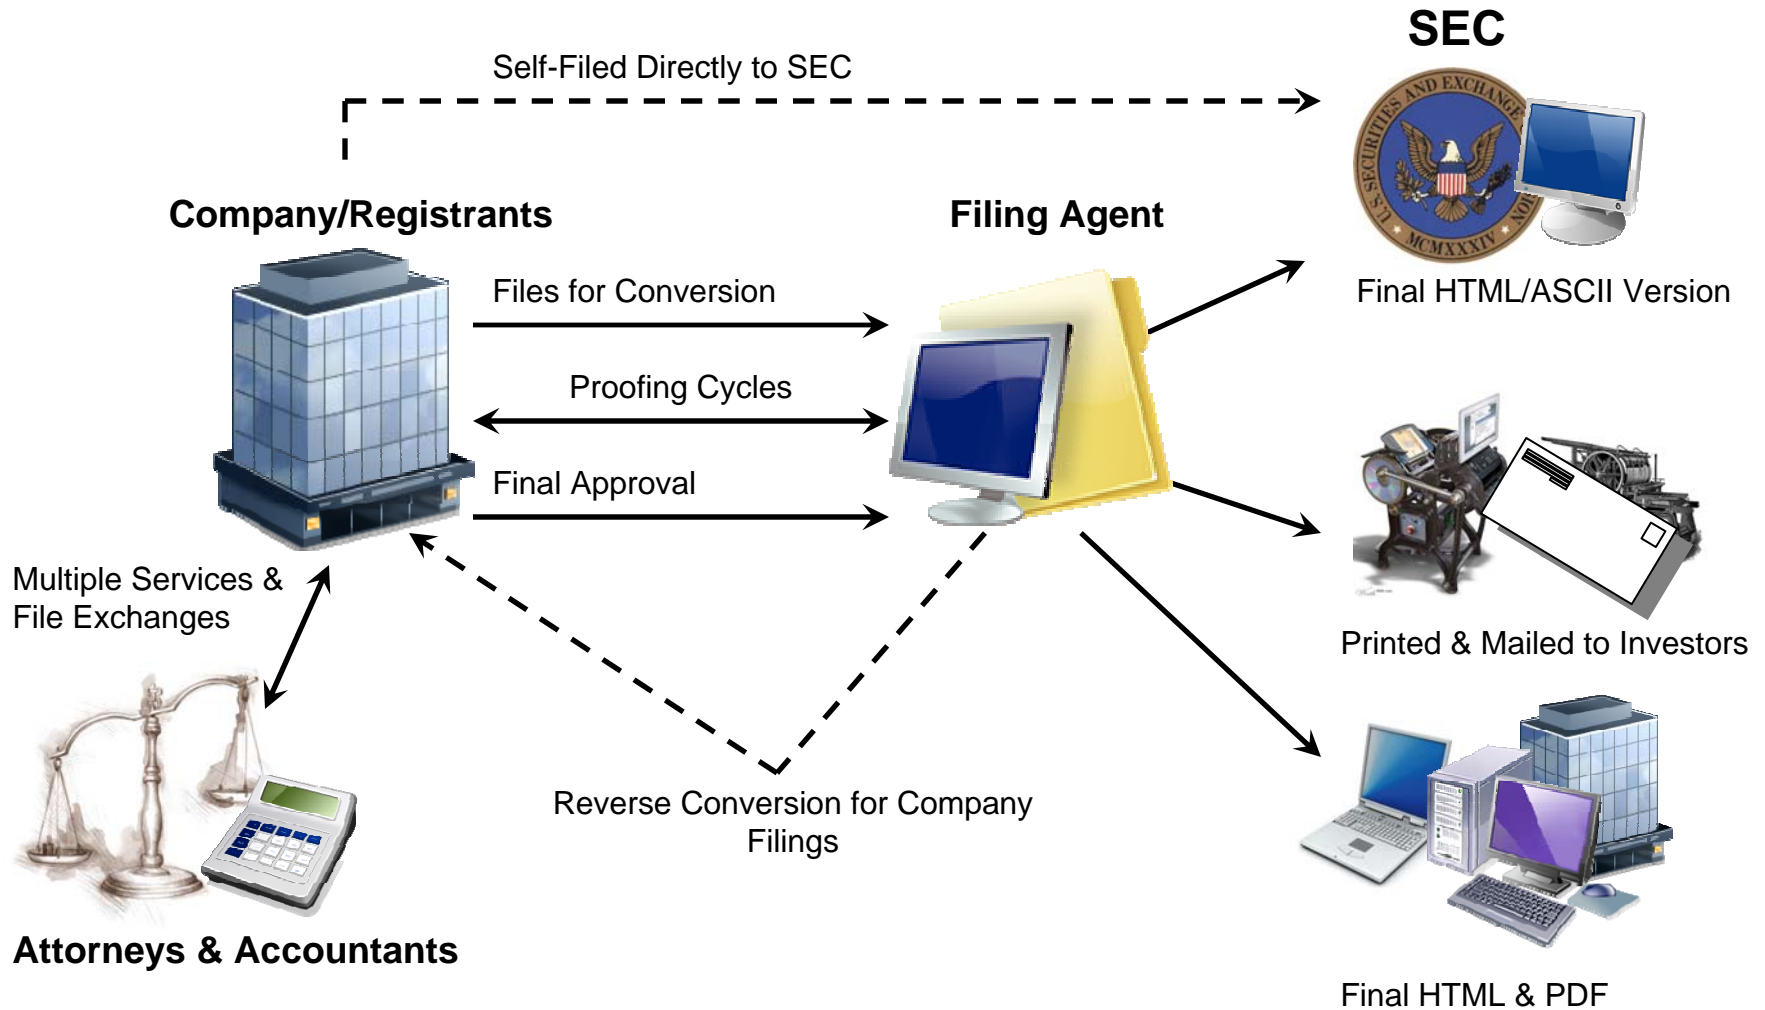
SEC

Self-Filed Directly to SEC

U.S. SECURITIES AND EXCHANGE COMMISSION
MCMXXXIV

Company/Registrants

Filing Agent

Final HTML/ASCII Version

Files for Conversion

Proofing Cycles

Final Approval

Printed & Mailed to Investors

Multiple Services & File Exchanges

Reverse Conversion for Company Filings

Attorneys & Accountants

Final HTML & PDF